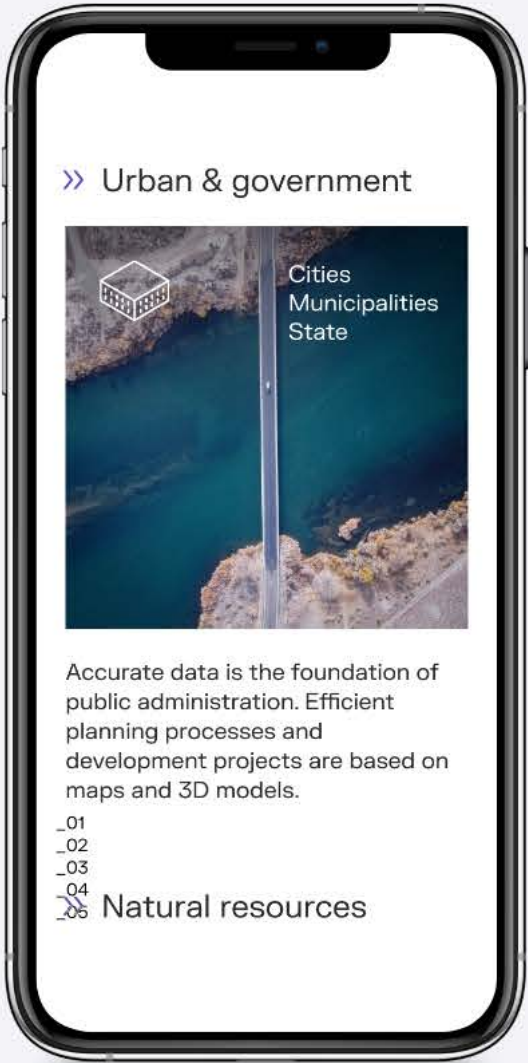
» Urban & government

Cities
Municipalities
State

Accurate data is the foundation of public administration. Efficient planning processes and development projects are based on maps and 3D models.

_01
_02
_03
_04
_05

» Natural resources